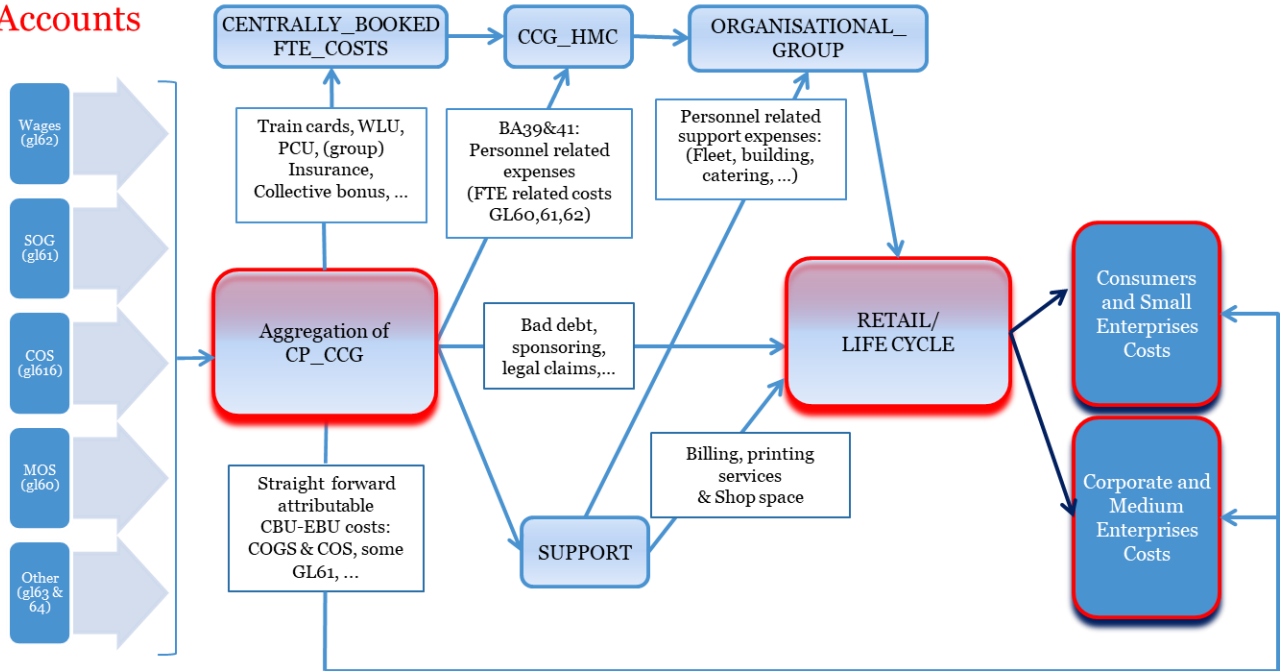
Accounts

Wages (gl62)

SOG (gl61)

COS (gl616)

MOS (gl60)

Other (gl63 & 64)

CENTRALLY_BOOKED FTE_COSTS

CCG_HMC

ORGANISATIONAL_ GROUP

Train cards, WLU, PCU, (group) Insurance, Collective bonus, ...

BA39&41: Personnel related expenses (FTE related costs GL60,61,62)

Personnel related support expenses: (Fleet, building, catering, ...)

Aggregation of CP_CCG

Bad debt, sponsoring, legal claims,...

RETAIL/ LIFE CYCLE

Consumers and Small Enterprises Costs

Corporate and Medium Enterprises Costs

Straight forward attributable CBU-EBU costs: COGS & COS, some GL61, ...

Billing, printing services & Shop space

SUPPORT